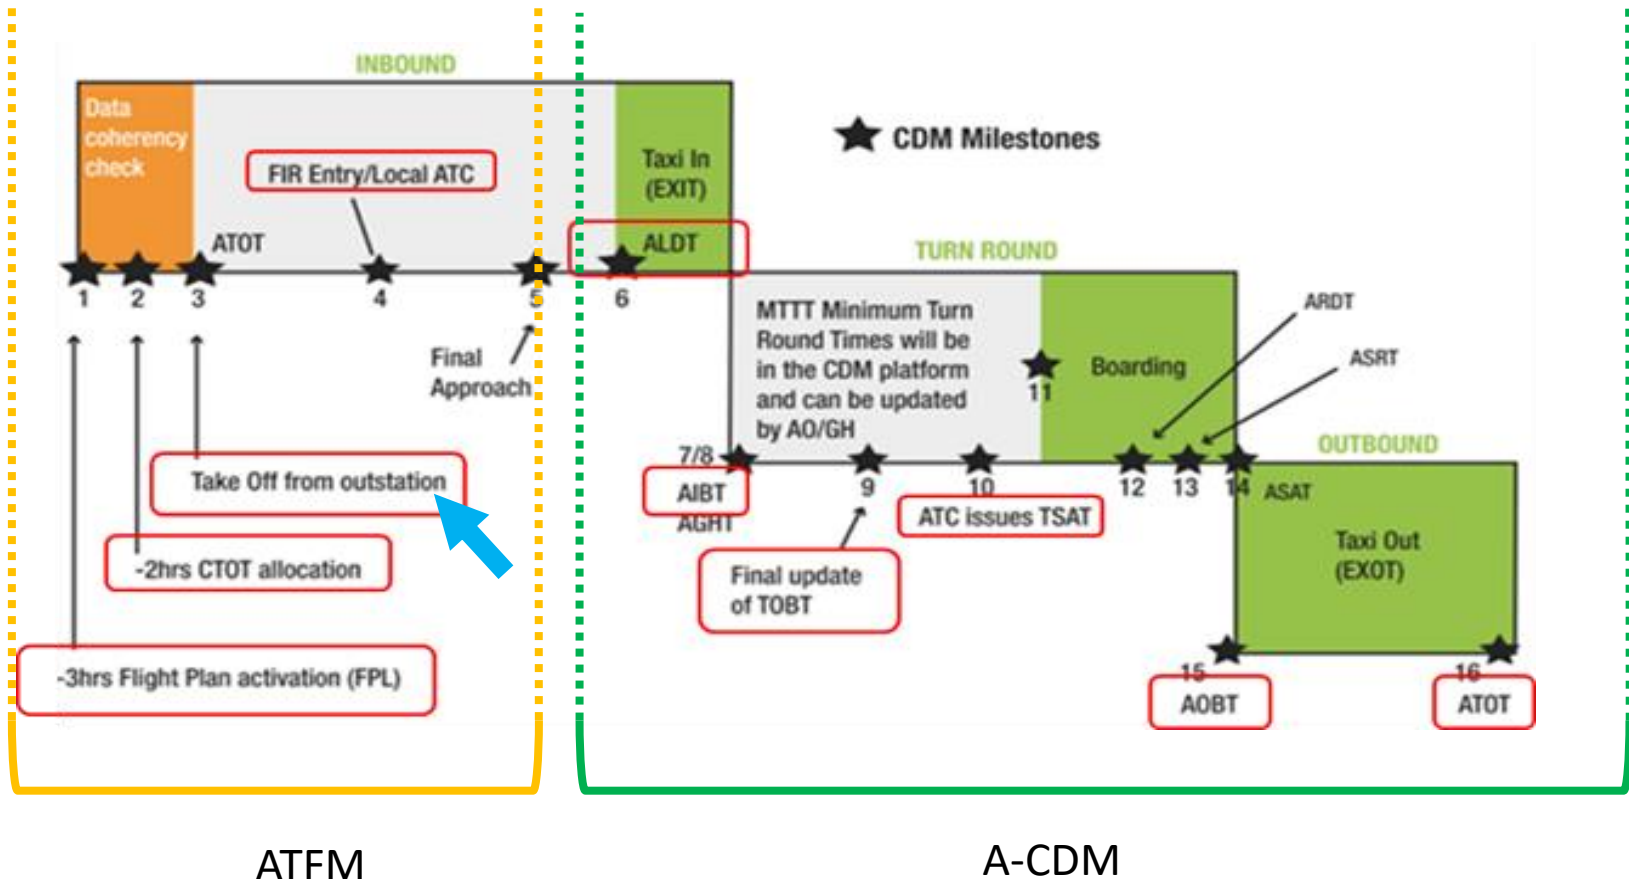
INBOUND

Data coherency check

FIR Entry/Local ATC

Taxi In (EXIT)

CDM Milestones

ATOT

ALDT

TURN ROUND

1 2 3 4 5 6

MTTT Minimum Turn Round Times will be in the CDM platform and can be updated by AO/GH

Boarding

11

ARDT

ASRT

Final Approach

OUTBOUND

7/8

AIBT

AGHT

9

10

12 13 14 ASAT

Take Off from outstation

ATC issues TSAT

Taxi Out (EXOT)

-2hrs CTOT allocation

Final update of TOBT

-3hrs Flight Plan activation (FPL)

15

AOBT

16

ATOT

ATFM

A-CDM